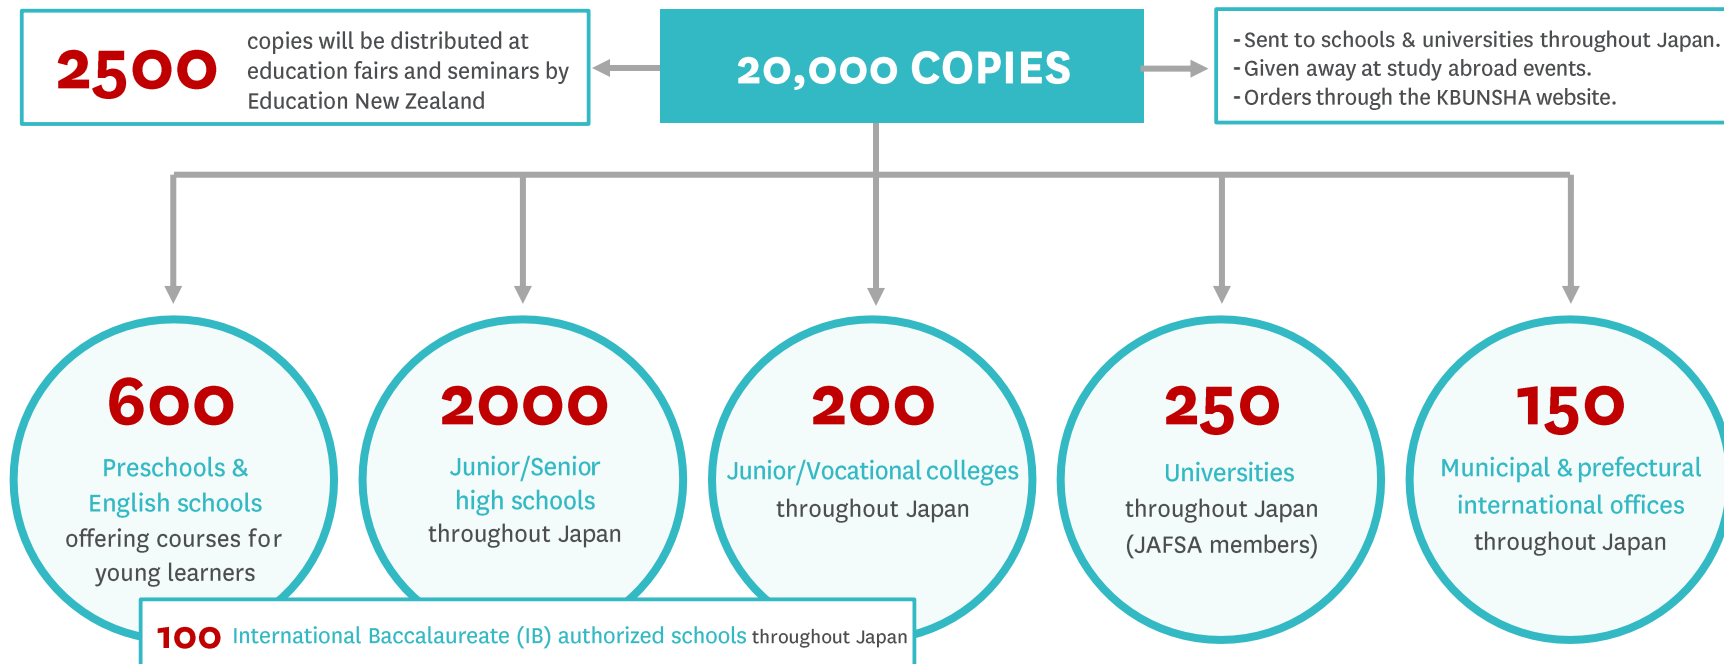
2500 copies will be distributed at education fairs and seminars by Education New Zealand

20,000 COPIES

- Sent to schools & universities throughout Japan.
- Given away at study abroad events.
- Orders through the KBUNSHA website.

600
Preschools & English schools
offering courses for young learners

2000
Junior/Senior high schools
throughout Japan

200
Junior/Vocational colleges
throughout Japan

250
Universities
throughout Japan (JAFSA members)

150
Municipal & prefectural international offices
throughout Japan

100 International Baccalaureate (IB) authorized schools throughout Japan